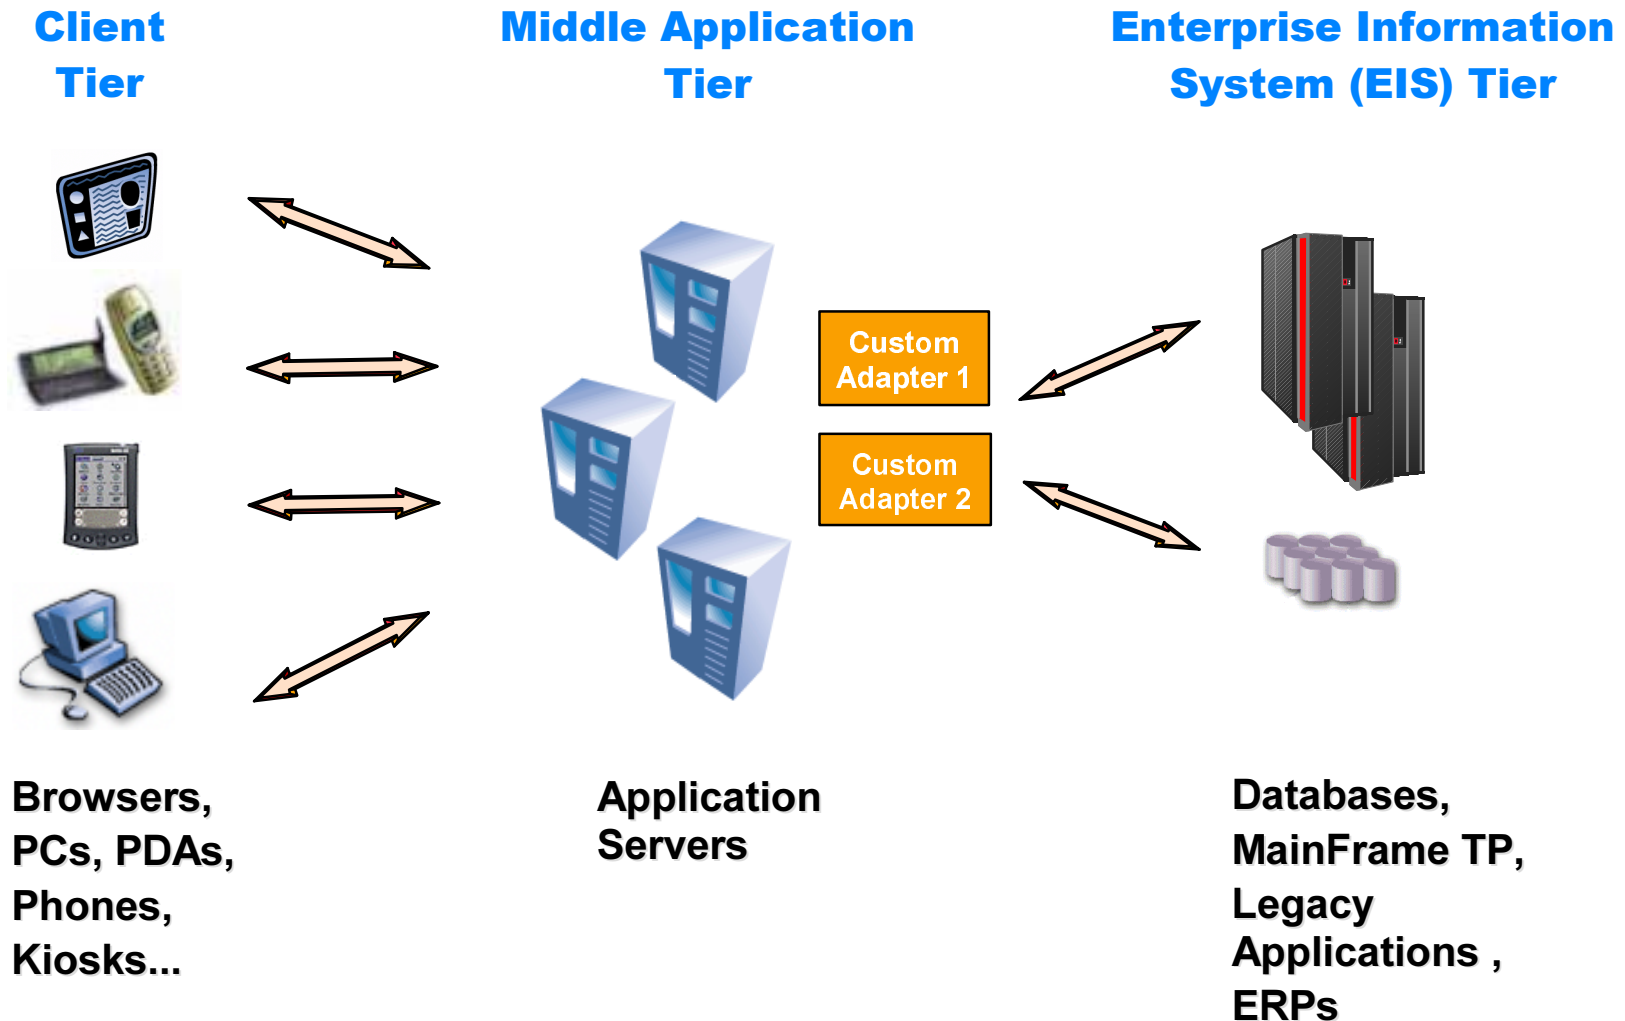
Client Tier

Middle Application Tier

Enterprise Information System (EIS) Tier

Custom Adapter 1

Custom Adapter 2

Browsers, PCs, PDAs, Phones, Kiosks...

Application Servers

Databases, MainFrame TP, Legacy Applications , ERPs